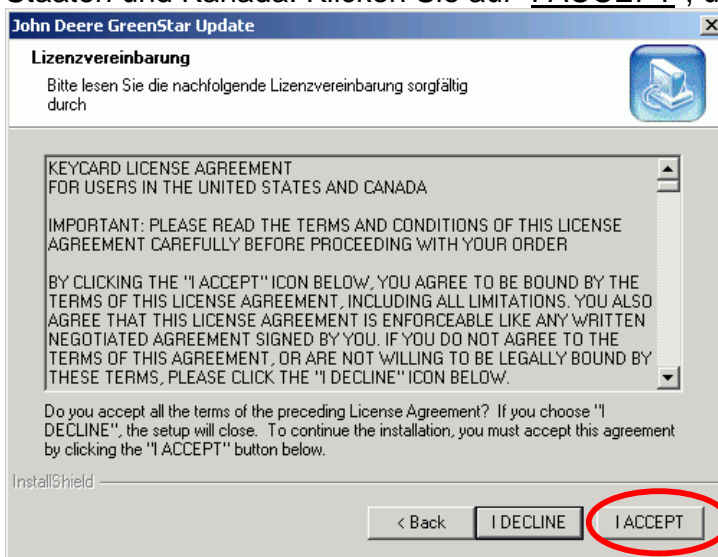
Staaten und Kanada: Klicken Sie auf "I ACCEPT", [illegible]

John Deere GreenStar Update

Lizenzvereinbarung

Bitte lesen Sie die nachfolgende Lizenzvereinbarung sorgfältig durch

KEYCARD LICENSE AGREEMENT
FOR USERS IN THE UNITED STATES AND CANADA

IMPORTANT: PLEASE READ THE TERMS AND CONDITIONS OF THIS LICENSE AGREEMENT CAREFULLY BEFORE PROCEEDING WITH YOUR ORDER

BY CLICKING THE "I ACCEPT" ICON BELOW, YOU AGREE TO BE BOUND BY THE TERMS OF THIS LICENSE AGREEMENT, INCLUDING ALL LIMITATIONS. YOU ALSO AGREE THAT THIS LICENSE AGREEMENT IS ENFORCEABLE LIKE ANY WRITTEN NEGOTIATED AGREEMENT SIGNED BY YOU. IF YOU DO NOT AGREE TO THE TERMS OF THIS AGREEMENT, OR ARE NOT WILLING TO BE LEGALLY BOUND BY THESE TERMS, PLEASE CLICK THE "I DECLINE" ICON BELOW.

Do you accept all the terms of the preceding License Agreement? If you choose "I DECLINE", the setup will close. To continue the installation, you must accept this agreement by clicking the "I ACCEPT" button below.

InstallShield

< Back

I DECLINE

I ACCEPT